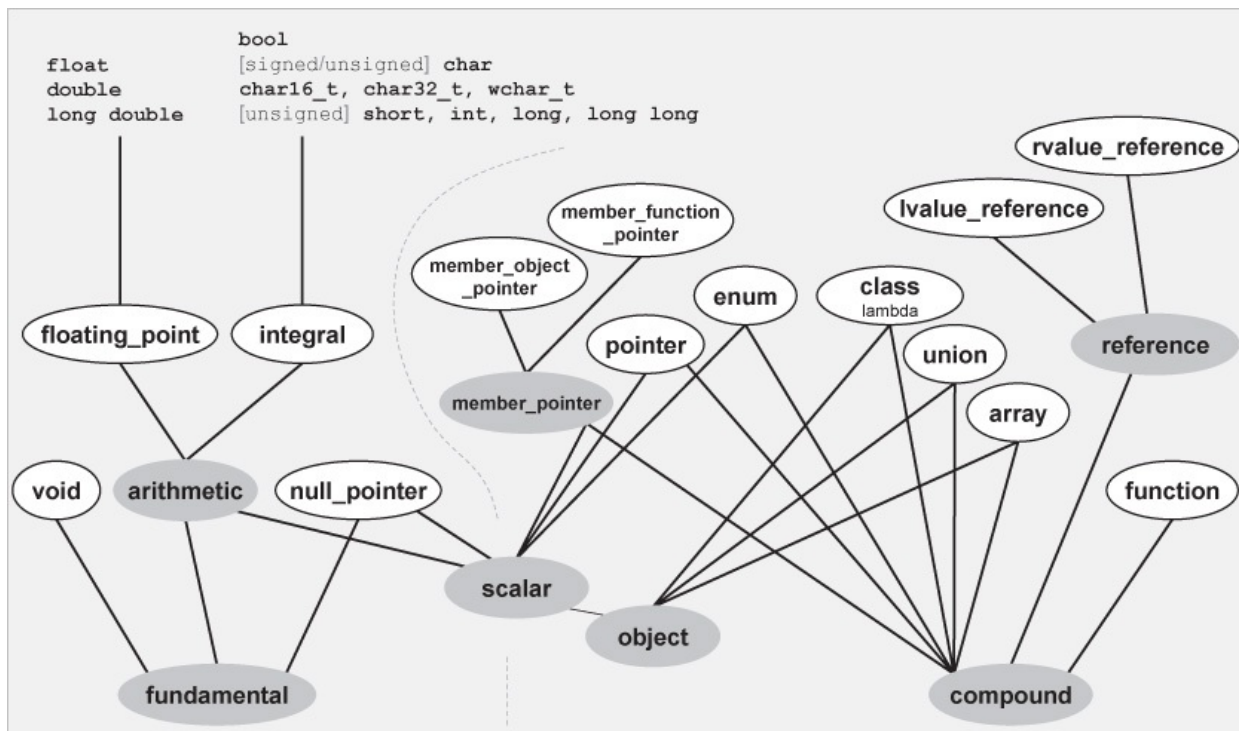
float
double
long double

bool
[signed/unsigned] char
char16_t, char32_t, wchar_t
[unsigned] short, int, long, long long

rvalue_reference
lvalue_reference
member_function_pointer
member_object_pointer
enum
class
lambda
floating_point
integral
pointer
union
reference
member_pointer
array
void
arithmetic
null_pointer
function
scalar
object
fundamental
compound